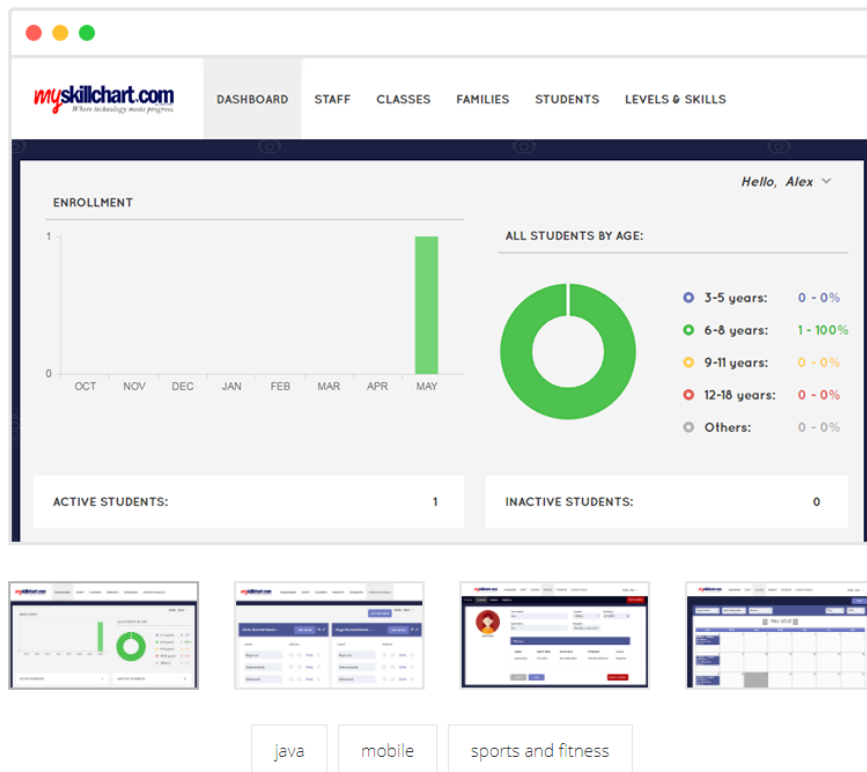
myskillchart.com
Where technology meets progress.

DASHBOARD STAFF CLASSES FAMILIES STUDENTS LEVELS & SKILLS

Hello, Alex

ENROLLMENT

1
0
OCT NOV DEC JAN FEB MAR APR MAY

ALL STUDENTS BY AGE:

3-5 years: 0 - 0%
6-8 years: 1 - 100%
9-11 years: 0 - 0%
12-18 years: 0 - 0%
Others: 0 - 0%

ACTIVE STUDENTS: 1

INACTIVE STUDENTS: 0

java

mobile

sports and fitness